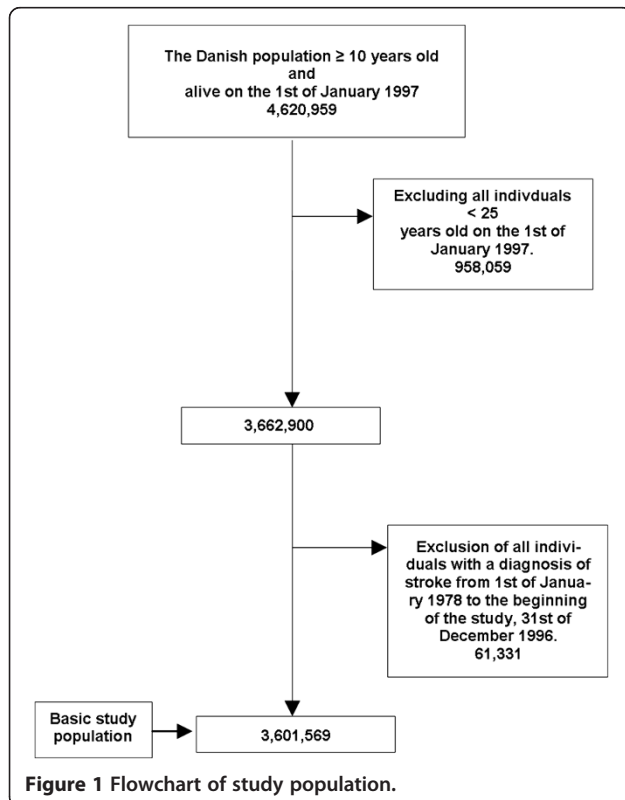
The Danish population ≥ 10 years old and alive on the 1st of January 1997 4,620,959

Excluding all indivduals < 25 years old on the 1st of January 1997. 958,059

3,662,900

Exclusion of all individuals with a diagnosis of stroke from 1st of January 1978 to the beginning of the study, 31st of December 1996. 61,331

Basic study population

3,601,569

Figure 1 Flowchart of study population.